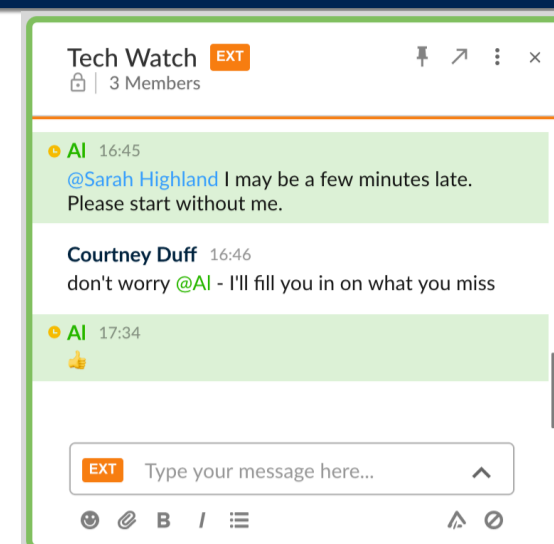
Tech Watch EXT

3 Members

Al 16:45
@Sarah Highland I may be a few minutes late. Please start without me.

Courtney Duff 16:46
don't worry @Al - I'll fill you in on what you miss

Al 17:34
👍

EXT Type your message here...

B I